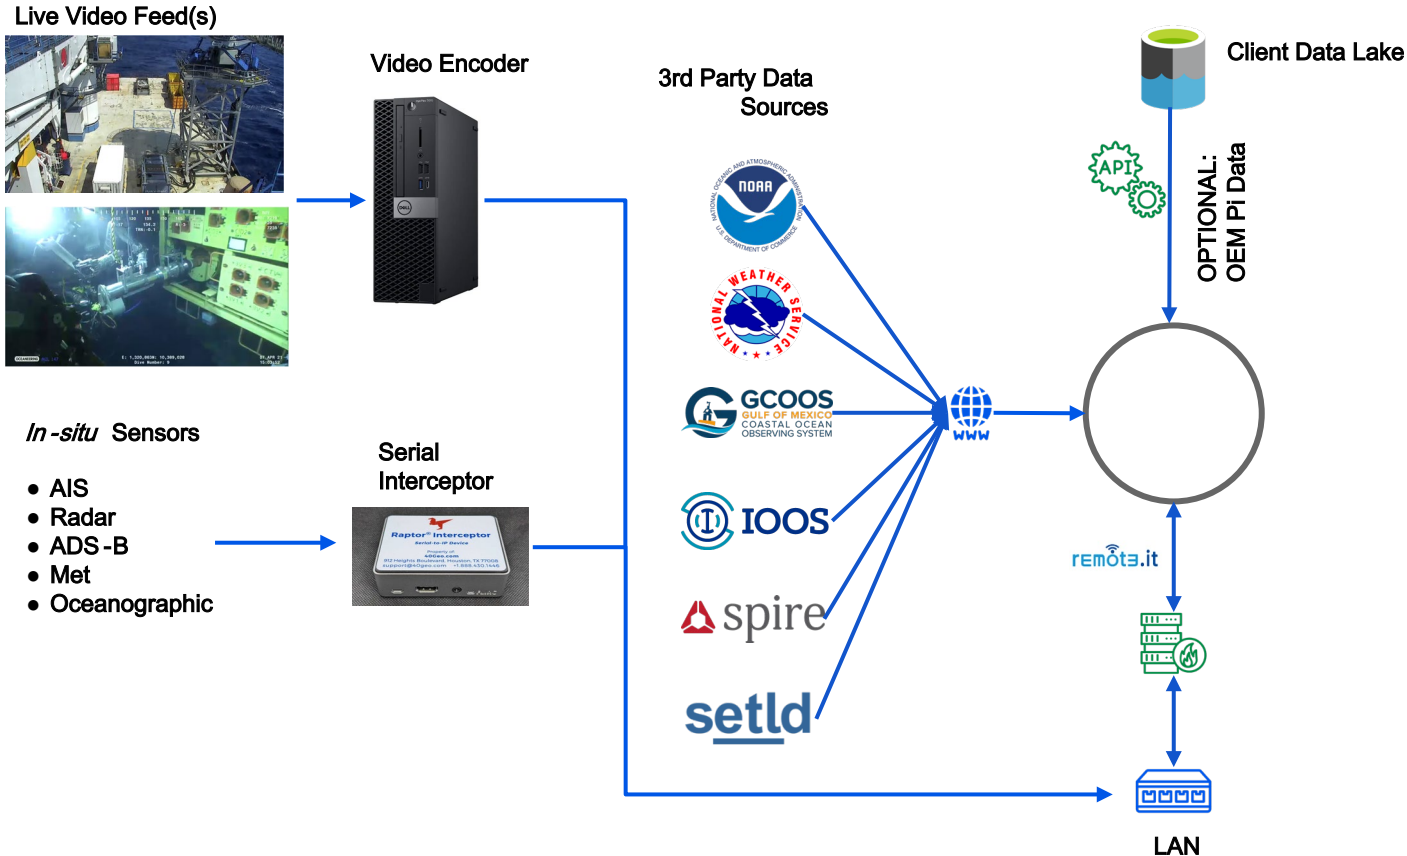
Live Video Feed(s)

Video Encoder

3rd Party Data Sources

Client Data Lake

API

OPTIONAL: OEM Pi Data

NOAA
NATIONAL OCEANIC AND ATMOSPHERIC ADMINISTRATION
U.S. DEPARTMENT OF COMMERCE

NATIONAL WEATHER SERVICE

GCOOS
GULF OF MEXICO
COASTAL OCEAN
OBSERVING SYSTEM

WWW

IOOS

spire

setld

*In-situ* Sensors

- AIS
- Radar
- ADS-B
- Met
- Oceanographic

Serial Interceptor

Raptor Interceptor
Serial-to-IP Device

remot3.it

LAN